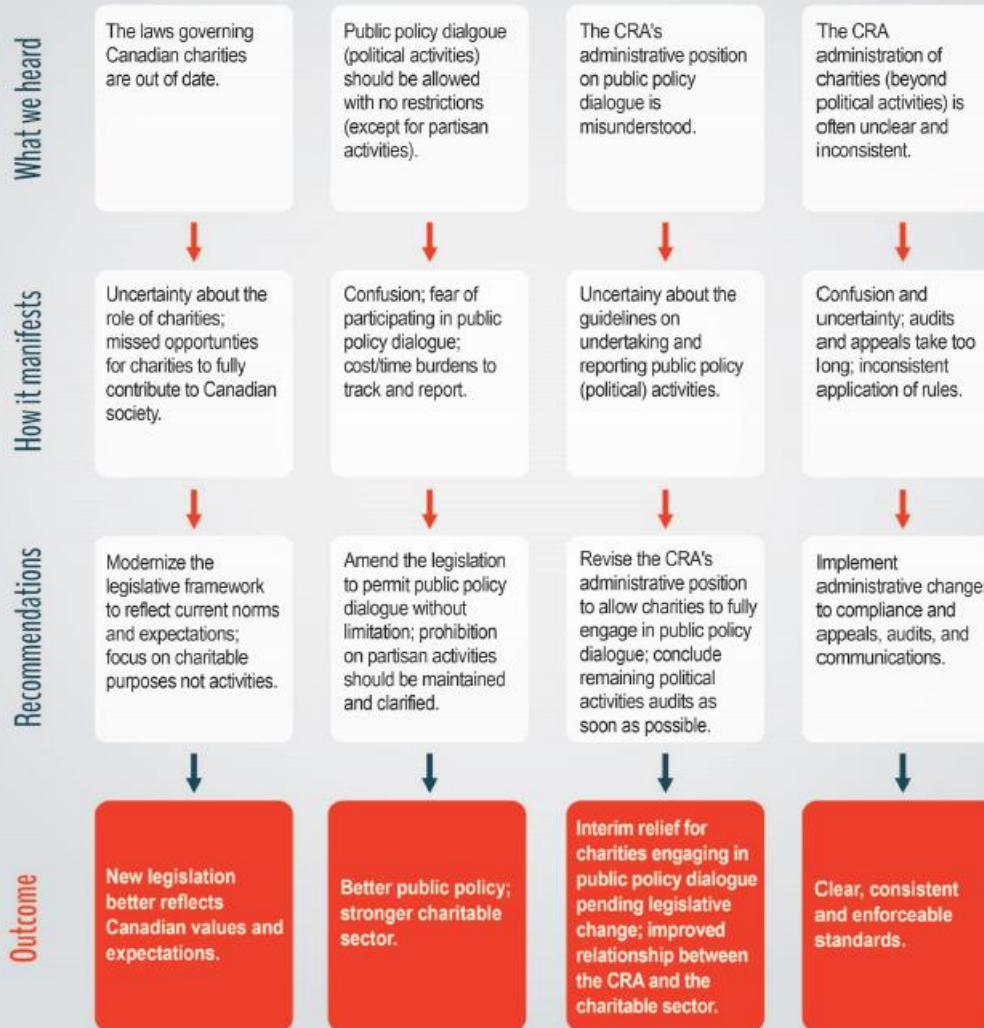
What we heard

The laws governing Canadian charities are out of date.

Public policy dialgoue (political activities) should be allowed with no restrictions (except for partisan activities).

The CRA's administrative position on public policy dialogue is misunderstood.

The CRA administration of charities (beyond political activities) is often unclear and inconsistent.

How it manifests

Uncertainty about the role of charities; missed opportunties for charities to fully contribute to Canadian society.

Confusion; fear of participating in public policy dialogue; cost/time burdens to track and report.

Uncertainy about the guidelines on undertaking and reporting public policy (political) activities.

Confusion and uncertainty; audits and appeals take too long; inconsistent application of rules.

Recommendations

Modernize the legislative framework to reflect current norms and expectations; focus on charitable purposes not activities.

Amend the legislation to permit public policy dialogue without limitation; prohibition on partisan activities should be maintained and clarified.

Revise the CRA's administrative position to allow charities to fully engage in public policy dialogue; conclude remaining political activities audits as soon as possible.

Implement administrative change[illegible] to compliance and appeals, audits, and communications.

Outcome

New legislation better reflects Canadian values and expectations.

Better public policy; stronger charitable sector.

Interim relief for charities engaging in public policy dialogue pending legislative change; improved relationship between the CRA and the charitable sector.

Clear, consistent and enforceable standards.